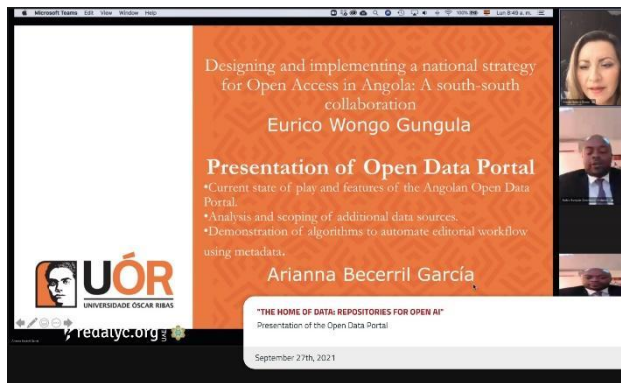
Microsoft Teams Edit View Window Help

Lun 8:49 a. m.

Designing and implementing a national strategy for Open Access in Angola: A south-south collaboration

Eurico Wongo Gungula

Presentation of Open Data Portal

•Current state of play and features of the Angolan Open Data Portal.

•Analysis and scoping of additional data sources.

•Demonstration of algorithms to automate editorial workflow using metadata.

Arianna Becerril García

UÓR
UNIVERSIDADE ÓSCAR RIBAS

redalyc.org

"THE HOME OF DATA: REPOSITORIES FOR OPEN AI"
Presentation of the Open Data Portal

September 27th, 2021